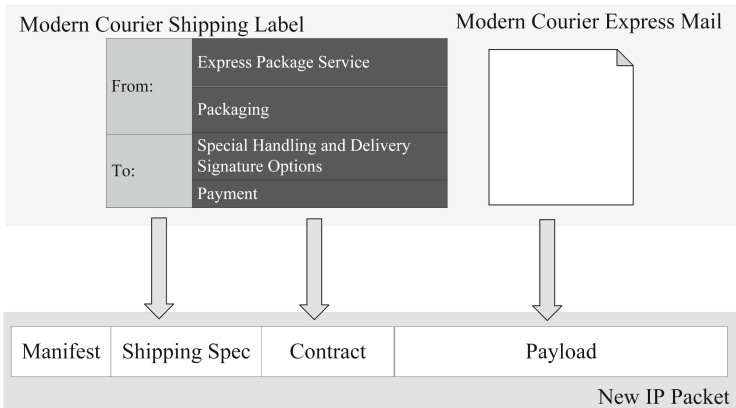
Modern Courier Shipping Label

| From: | Express Package Service |
|---|---|
| | Packaging |
| To: | Special Handling and Delivery Signature Options |
| | Payment |

Modern Courier Express Mail

| Manifest | Shipping Spec | Contract | Payload |
|---|---|---|---|

New IP Packet